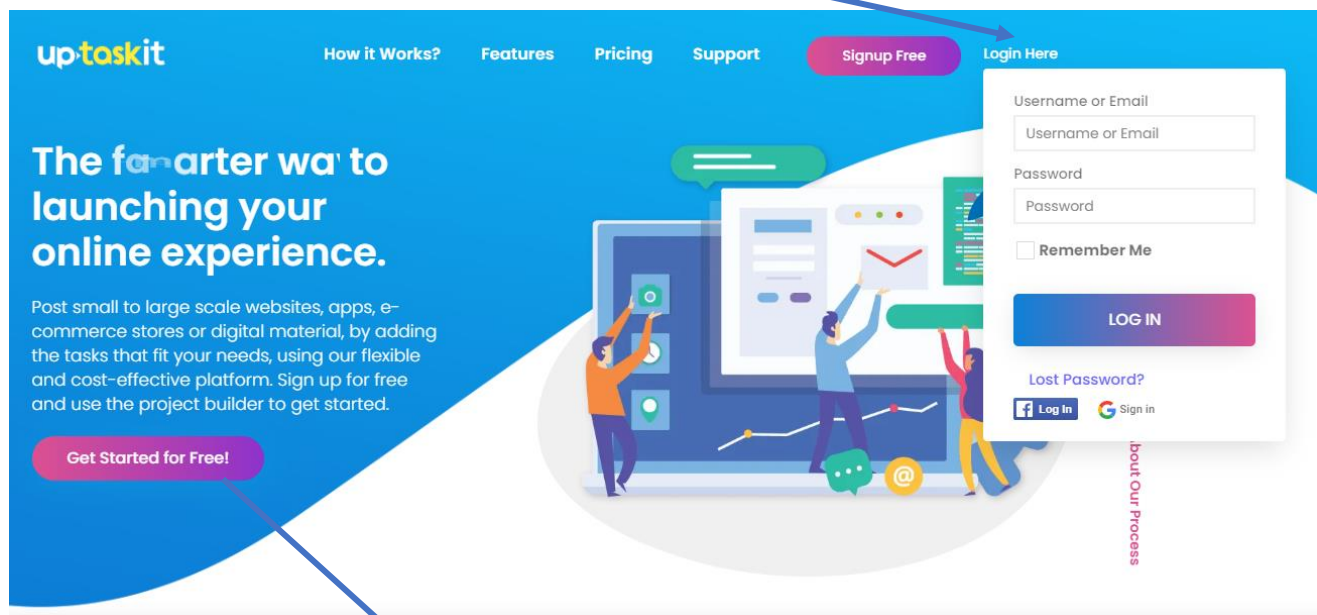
uptaskit

How it Works? Features Pricing Support Signup Free Login Here

The f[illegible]arter wa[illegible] to launching your online experience.

Post small to large scale websites, apps, e-commerce stores or digital material, by adding the tasks that fit your needs, using our flexible and cost-effective platform. Sign up for free and use the project builder to get started.

Get Started for Free!

Username or Email

Username or Email

Password

Password

Remember Me

LOG IN

Lost Password?

Log In

Sign in

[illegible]bout Our Process